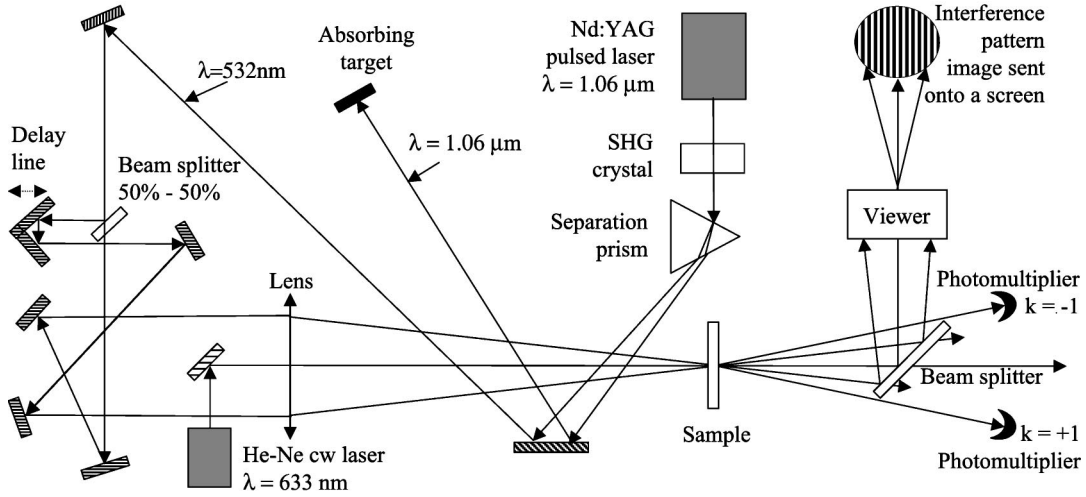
λ=532nm

Absorbing target

Nd:YAG pulsed laser
λ = 1.06 μm

Interference pattern image sent onto a screen

Delay line

Beam splitter 50% - 50%

λ = 1.06 μm

SHG crystal

Separation prism

Viewer

Lens

Photomultiplier
k = -1

Beam splitter

Sample

k = +1
Photomultiplier

He-Ne cw laser
λ = 633 nm